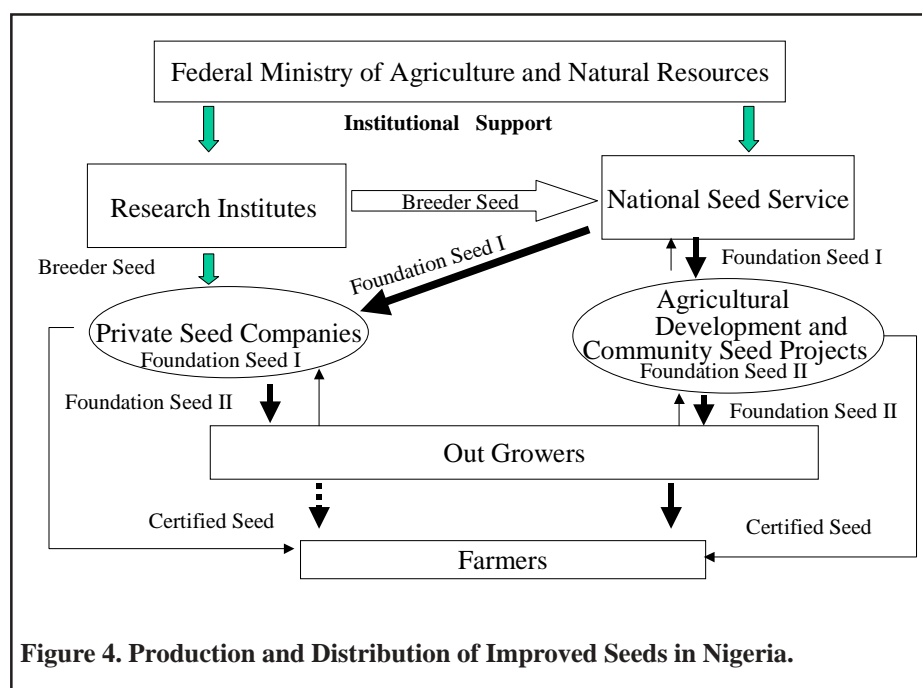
Federal Ministry of Agriculture and Natural Resources

Institutional Support

Research Institutes

Breeder Seed

National Seed Service

Breeder Seed

Foundation Seed I

Foundation Seed I

Private Seed Companies

Foundation Seed I

Agricultural Development and Community Seed Projects

Foundation Seed II

Foundation Seed II

Foundation Seed II

Out Growers

Certified Seed

Certified Seed

Farmers

Figure 4. Production and Distribution of Improved Seeds in Nigeria.